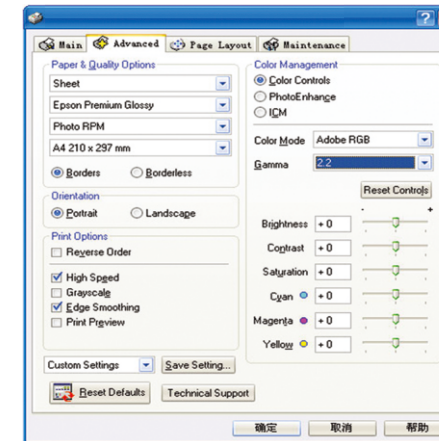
?

Main | Advanced | Page Layout | Maintenance

Paper & Quality Options
Sheet
Epson Premium Glossy
Photo RPM
A4 210 x 297 mm
Borders
Borderless

Orientation
Portrait
Landscape

Print Options
Reverse Order
High Speed
Grayscale
Edge Smoothing
Print Preview

Custom Settings
Save Setting...
Reset Defaults
Technical Support

Color Management
Color Controls
PhotoEnhance
ICM

Color Mode Adobe RGB
Gamma 2.2
Reset Controls

- +
Brightness +0
Contrast +0
Saturation +0
Cyan +0
Magenta +0
Yellow +0

确定 取消 帮助